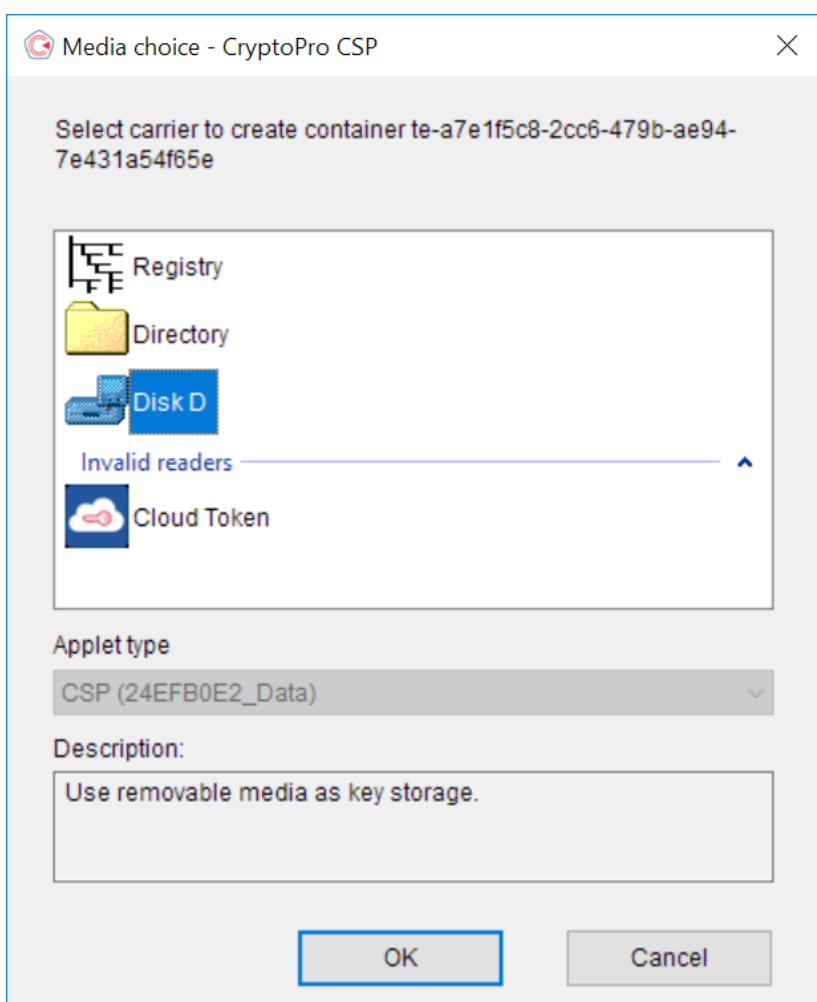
Media choice - CryptoPro CSP

Select carrier to create container te-a7e1f5c8-2cc6-479b-ae94-7e431a54f65e

Registry

Directory

Disk D

Invalid readers

Cloud Token

Applet type

CSP (24EFB0E2_Data)

Description:

Use removable media as key storage.

OK

Cancel